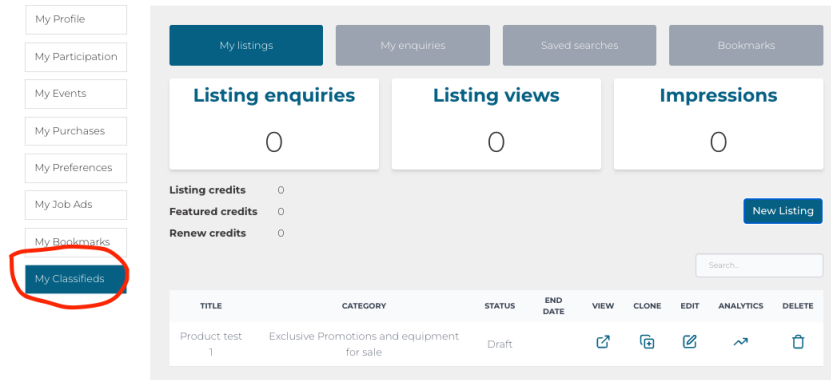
My Profile

My Participation

My Events

My Purchases

My Preferences

My Job Ads

My Bookmarks

My Classifieds

My listings

My enquiries

Saved searches

Bookmarks

Listing enquiries

0

Listing views

0

Impressions

0

Listing credits 0

Featured credits 0

Renew credits 0

New Listing

Search...

| TITLE | CATEGORY | STATUS | END DATE | VIEW | CLONE | EDIT | ANALYTICS | DELETE |
|---|---|---|---|---|---|---|---|---|
| Product test 1 | Exclusive Promotions and equipment for sale | Draft | | | | | | |